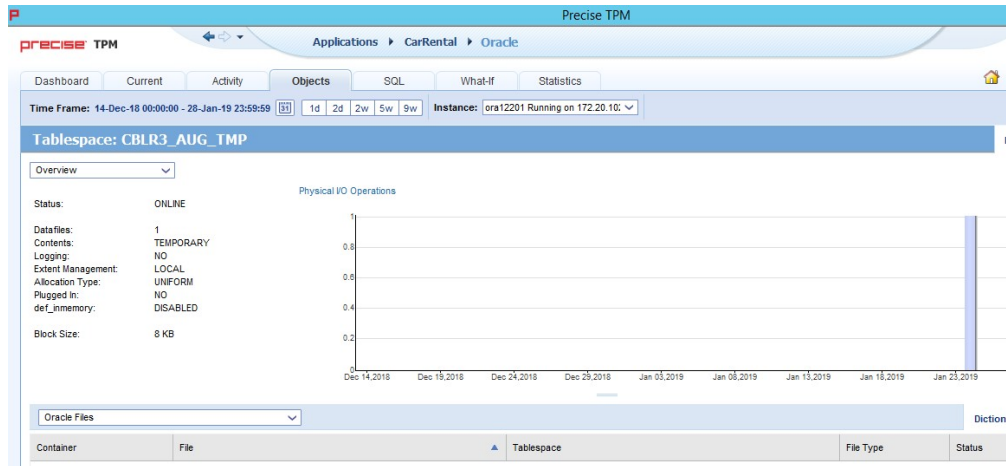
Precise TPM

precise TPM

Applications ▸ CarRental ▸ Oracle

Dashboard | Current | Activity | Objects | SQL | What-If | Statistics

Time Frame: 14-Dec-18 00:00:00 - 28-Jan-19 23:59:59 | 31 | 1d | 2d | 2w | 5w | 9w | Instance: ora12201 Running on 172.20.10

Tablespace: CBLR3_AUG_TMP

Overview

Status: ONLINE

Datafiles: 1
Contents: TEMPORARY
Logging: NO
Extent Management: LOCAL
Allocation Type: UNIFORM
Plugged In: NO
def_inmemory: DISABLED

Block Size: 8 KB

Physical I/O Operations

1
0.8
0.6
0.4
0.2
0

Dec 14,2018 | Dec 19,2018 | Dec 24,2018 | Dec 29,2018 | Jan 03,2019 | Jan 08,2019 | Jan 13,2019 | Jan 18,2019 | Jan 23,2019

Oracle Files

Diction

| Container | File | Tablespace | File Type | Status |
|---|---|---|---|---|